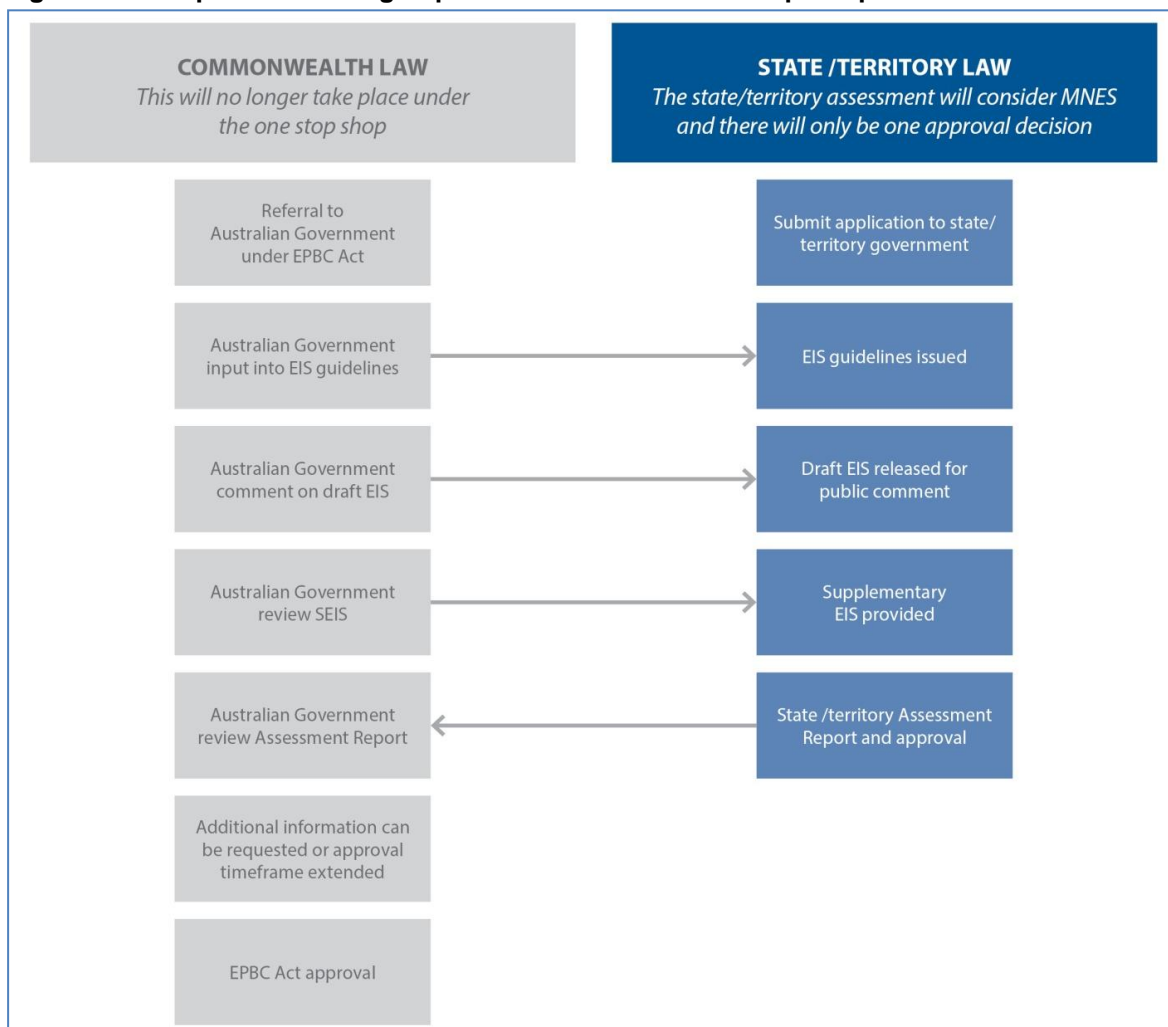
COMMONWEALTH LAW
*This will no longer take place under the one stop shop*

STATE /TERRITORY LAW
*The state/territory assessment will consider MNES and there will only be one approval decision*

Referral to Australian Government under EPBC Act

Submit application to state/ territory government

Australian Government input into EIS guidelines

EIS guidelines issued

Australian Government comment on draft EIS

Draft EIS released for public comment

Australian Government review SEIS

Supplementary EIS provided

Australian Government review Assessment Report

State /territory Assessment Report and approval

Additional information can be requested or approval timeframe extended

EPBC Act approval